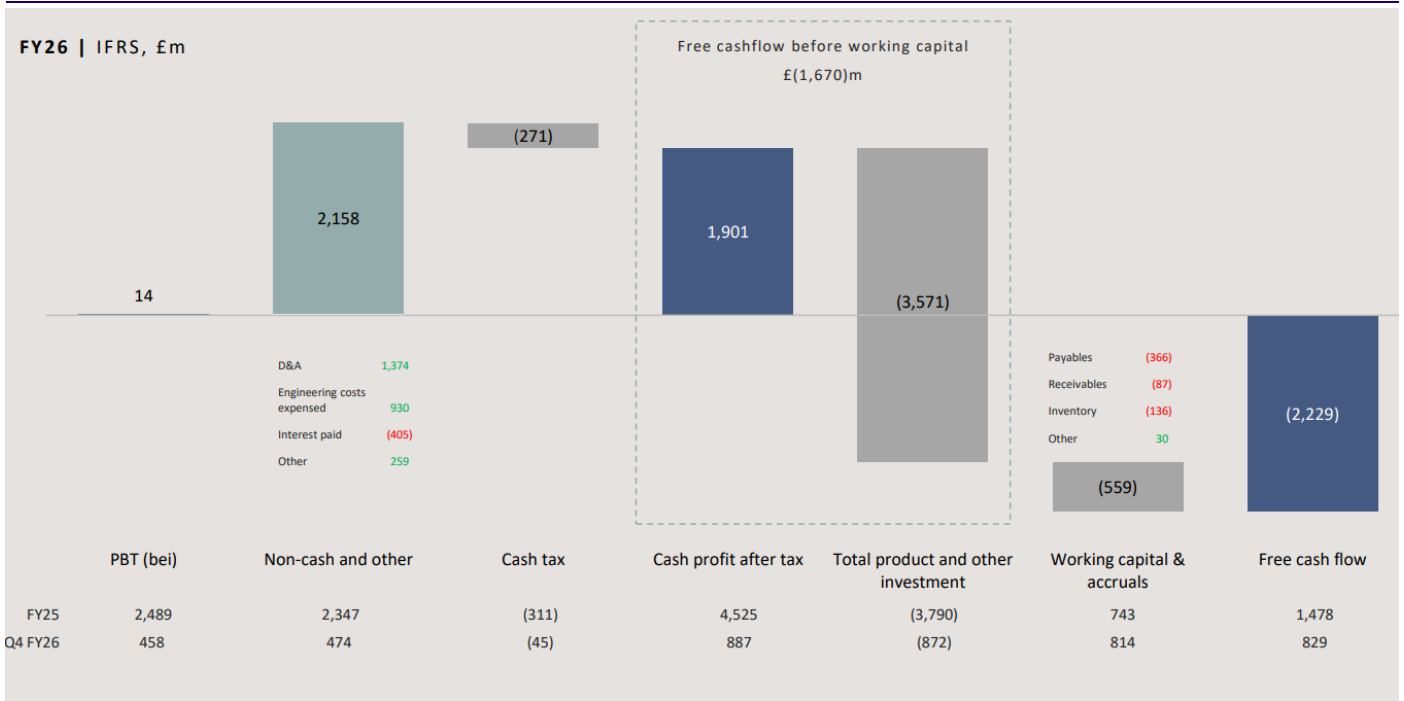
FY26 | IFRS, £m

Free cashflow before working capital
£(1,670)m

14

2,158

(271)

1,901

(3,571)

D&A 1,374
Engineering costs expensed 930
Interest paid (405)
Other 259

Payables (366)
Receivables (87)
Inventory (136)
Other 30

(559)

(2,229)

| | PBT (bei) | Non-cash and other | Cash tax | Cash profit after tax | Total product and other investment | Working capital & accruals | Free cash flow |
|---|---|---|---|---|---|---|---|
| FY25 | 2,489 | 2,347 | (311) | 4,525 | (3,790) | 743 | 1,478 |
| Q4 FY26 | 458 | 474 | (45) | 887 | (872) | 814 | 829 |